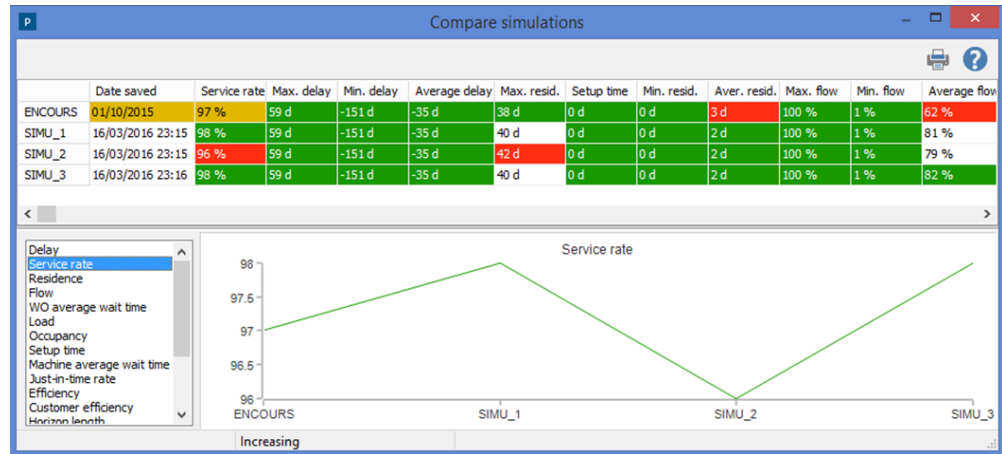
P Compare simulations

| | Date saved | Service rate | Max. delay | Min. delay | Average delay | Max. resid. | Setup time | Min. resid. | Aver. resid. | Max. flow | Min. flow | Average flow |
|---|---|---|---|---|---|---|---|---|---|---|---|---|
| ENCOURS | 01/10/2015 | 97 % | 59 d | -151 d | -35 d | 38 d | 0 d | 0 d | 3 d | 100 % | 1 % | 62 % |
| SIMU_1 | 16/03/2016 23:15 | 98 % | 59 d | -151 d | -35 d | 40 d | 0 d | 0 d | 2 d | 100 % | 1 % | 81 % |
| SIMU_2 | 16/03/2016 23:15 | 96 % | 59 d | -151 d | -35 d | 42 d | 0 d | 0 d | 2 d | 100 % | 1 % | 79 % |
| SIMU_3 | 16/03/2016 23:16 | 98 % | 59 d | -151 d | -35 d | 40 d | 0 d | 0 d | 2 d | 100 % | 1 % | 82 % |

Delay
Service rate
Residence
Flow
WO average wait time
Load
Occupancy
Setup time
Machine average wait time
Just-in-time rate
Efficiency
Customer efficiency
Horizon length

Service rate

98
97.5
97
96.5
96

ENCOURS SIMU_1 SIMU_2 SIMU_3

Increasing